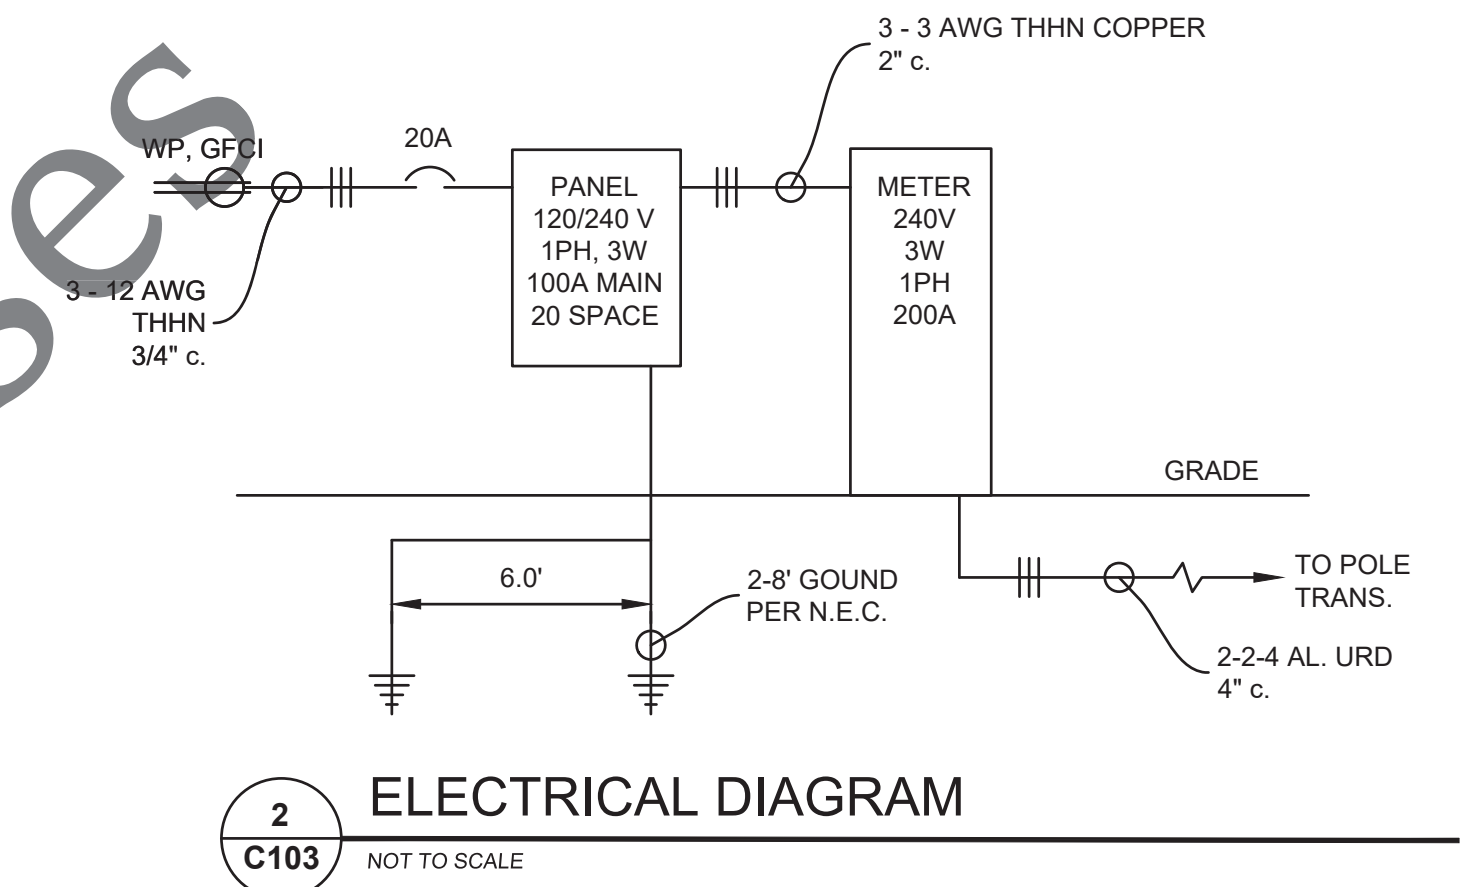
3 - 3 AWG THHN COPPER
2" c.

WP, GFCI

20A

PANEL
120/240 V
1PH, 3W
100A MAIN
20 SPACE

METER
240V
3W
1PH
200A

3 - 12 AWG
THHN
3/4" c.

GRADE

6.0'

2-8' GOUND
PER N.E.C.

TO POLE
TRANS.

2-2-4 AL. URD
4" c.

2
C103

ELECTRICAL DIAGRAM
NOT TO SCALE